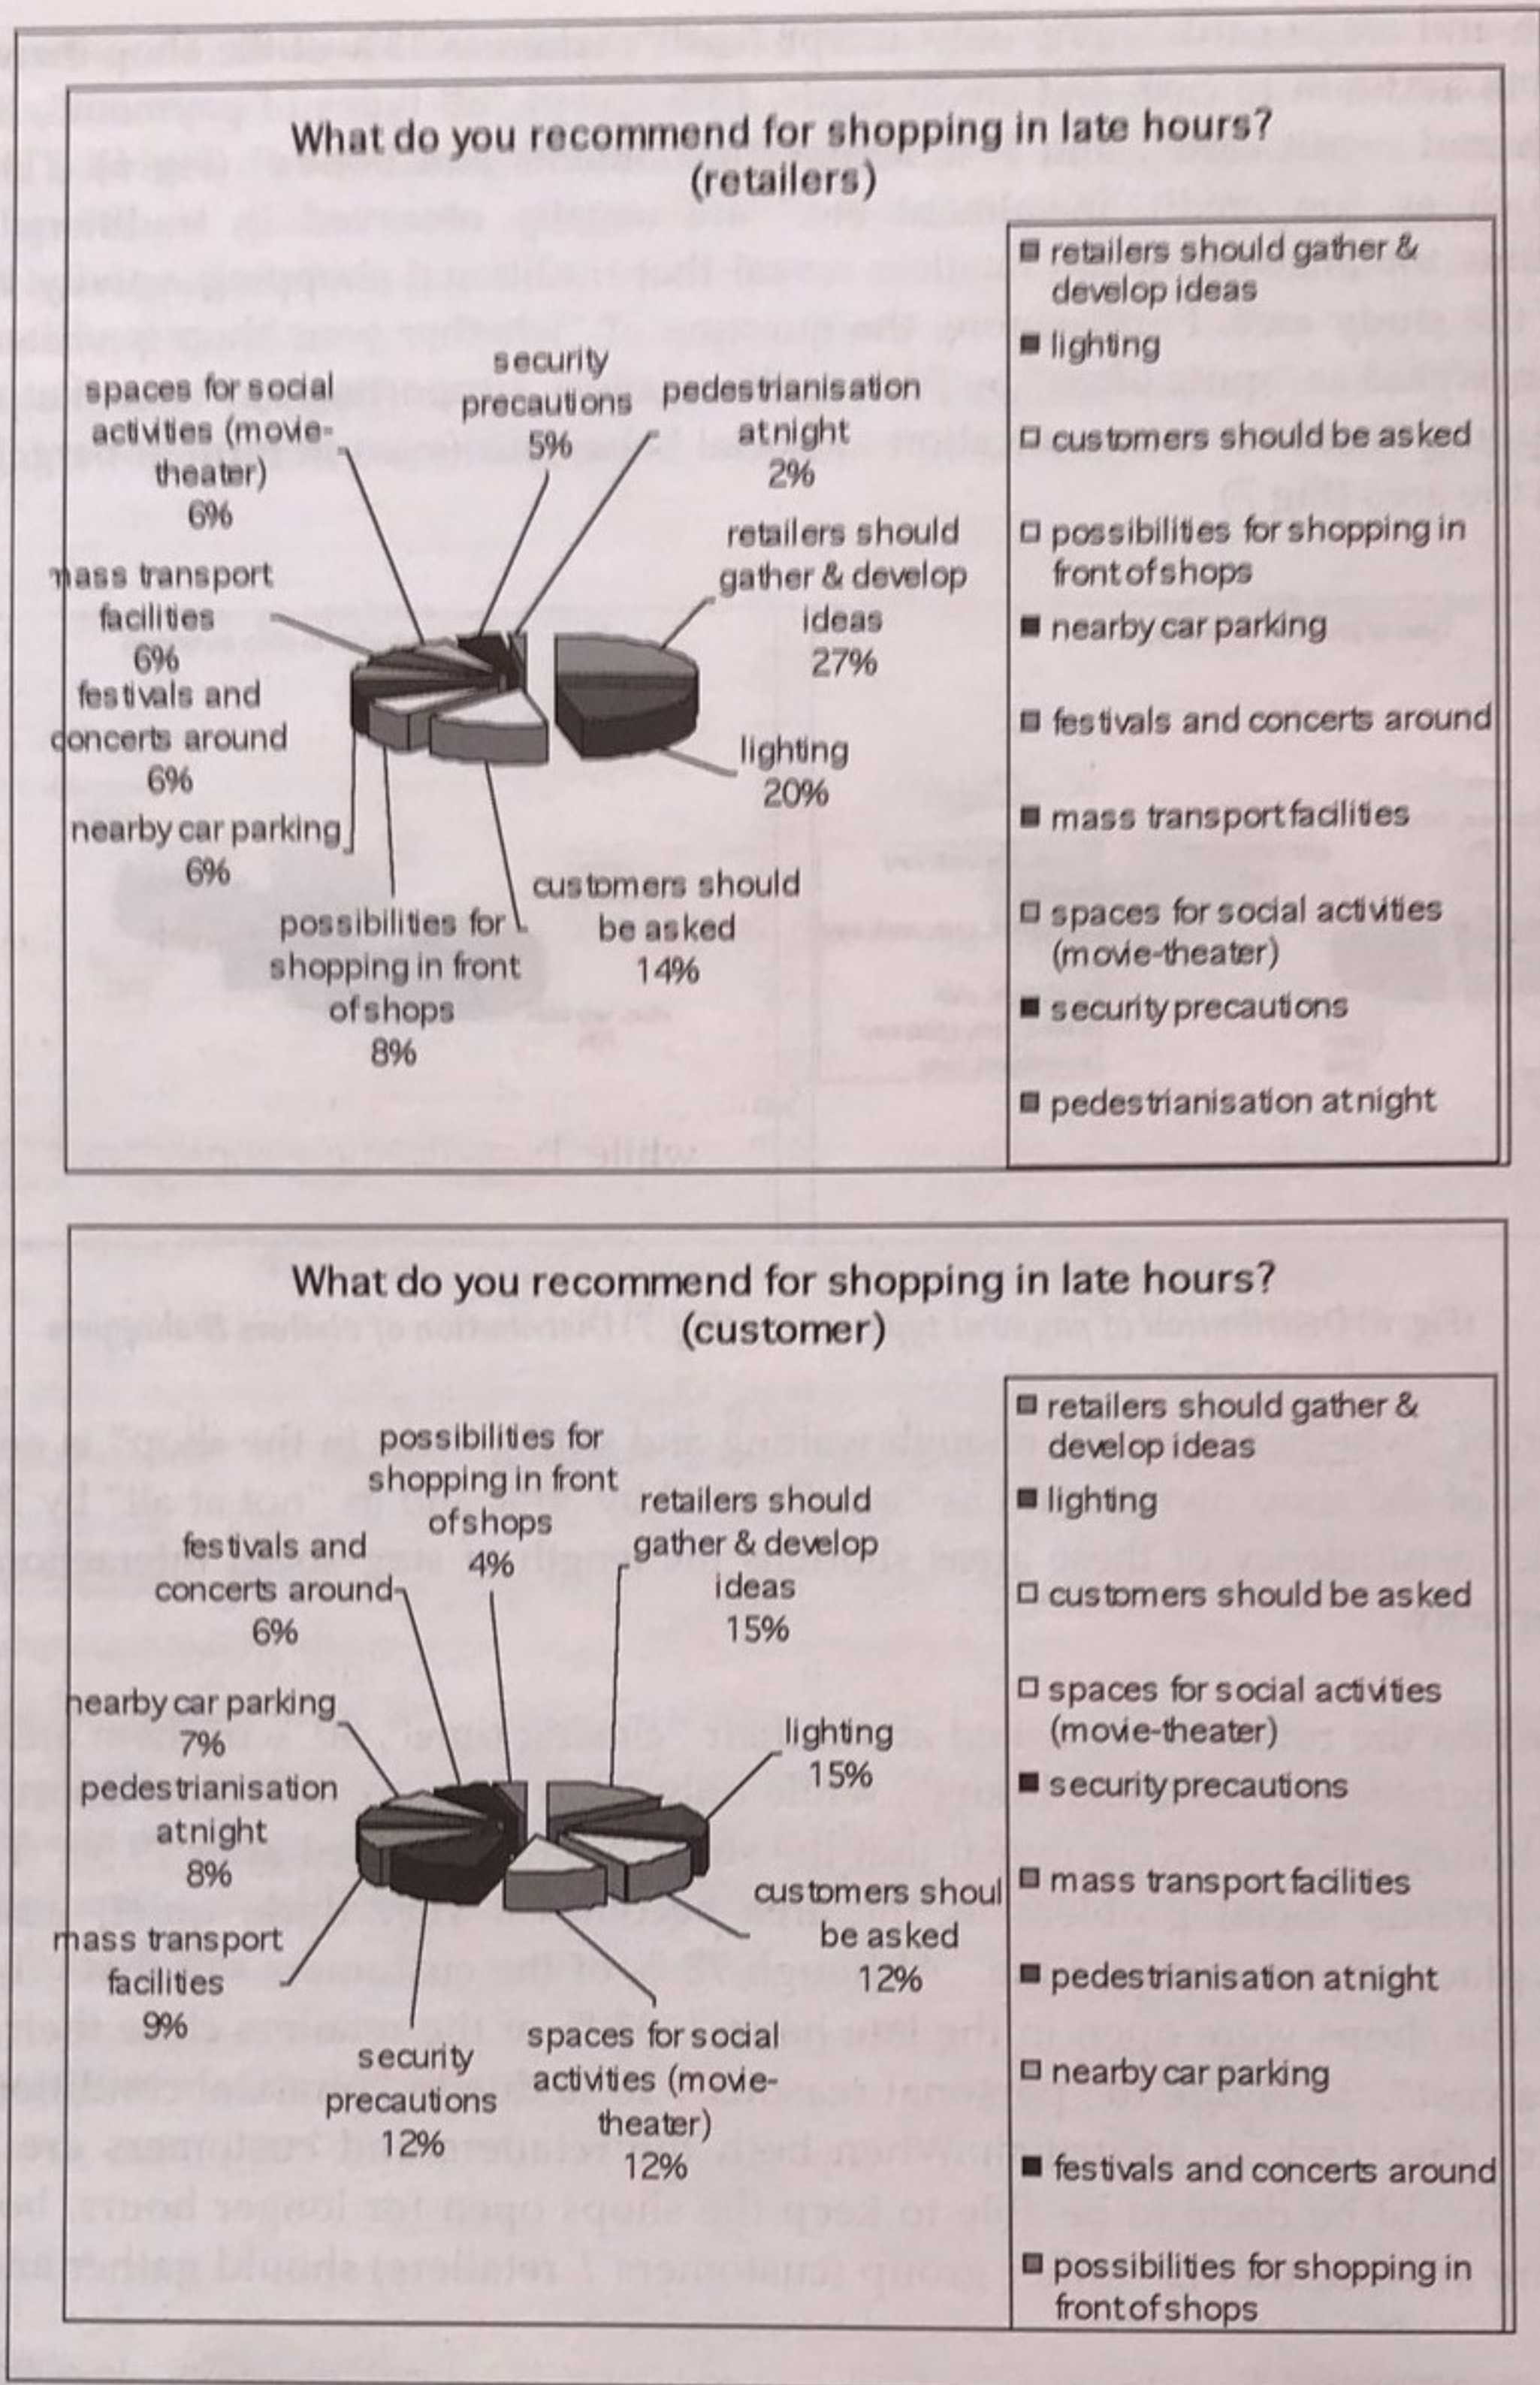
What do you recommend for shopping in late hours? (retailers)

spaces for social activities (movie-theater) 6%

security precautions 5%

pedestrianisation at night 2%

retailers should gather & develop ideas 27%

mass transport facilities 6%

festivals and concerts around 6%

nearby car parking 6%

lighting 20%

customers should be asked 14%

possibilities for shopping in front of shops 8%

■ retailers should gather & develop ideas
■ lighting
□ customers should be asked
□ possibilities for shopping in front of shops
■ nearby car parking
■ festivals and concerts around
■ mass transport facilities
□ spaces for social activities (movie-theater)
■ security precautions
■ pedestrianisation at night

What do you recommend for shopping in late hours? (customer)

possibilities for shopping in front of shops 4%

festivals and concerts around 6%

retailers should gather & develop ideas 15%

nearby car parking 7%

lighting 15%

pedestrianisation at night 8%

customers shoul be asked 12%

mass transport facilities 9%

security precautions 12%

spaces for social activities (movie-theater) 12%

■ retailers should gather & develop ideas
■ lighting
□ customers should be asked
□ spaces for social activities (movie-theater)
■ security precautions
■ mass transport facilities
■ pedestrianisation at night
□ nearby car parking
■ festivals and concerts around
■ possibilities for shopping in front of shops